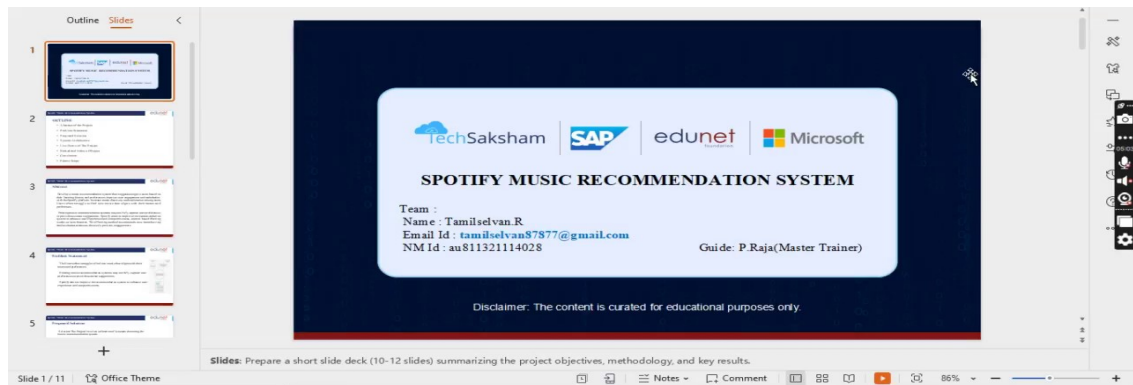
Outline Slides

1
2
3
4
5

+

TechSaksham | SAP | edunet | Microsoft

SPOTIFY MUSIC RECOMMENDATION SYSTEM

Team :
Name : Tamilselvan.R
Email Id : tamilselvan87877@gmail.com
NM Id : au811321114028

Guide: P.Raja(Master Trainer)

Disclaimer: The content is curated for educational purposes only.

Slides: Prepare a short slide deck (10-12 slides) summarizing the project objectives, methodology, and key results.

Slide 1 / 11 Office Theme Notes Comment 86% +